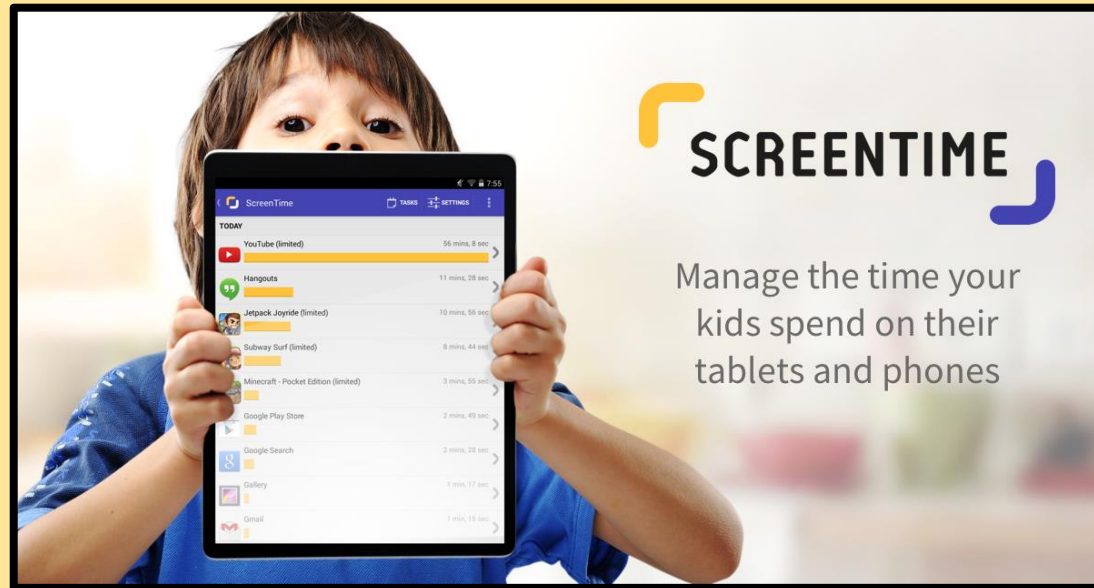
7:55

ScreenTime TASKS SETTINGS

TODAY

YouTube (limited) 56 mins, 8 sec

Hangouts 11 mins, 28 sec

Jetpack Joyride (limited) 10 mins, 56 sec

Subway Surf (limited) 8 mins, 44 sec

Minecraft - Pocket Edition (limited) 3 mins, 55 sec

Google Play Store 2 mins, 49 sec

Google Search 2 mins, 28 sec

Gallery 1 min, 17 sec

Gmail 1 min, 15 sec

SCREENTIME

Manage the time your kids spend on their tablets and phones